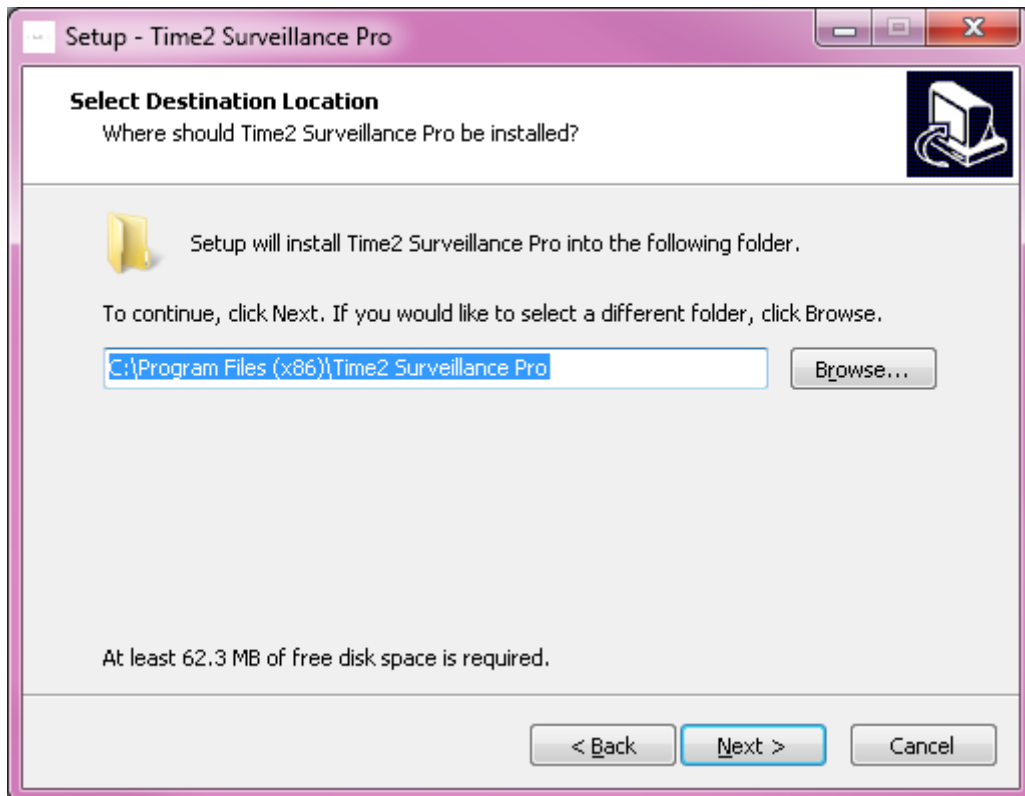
Setup - Time2 Surveillance Pro

Select Destination Location
Where should Time2 Surveillance Pro be installed?

Setup will install Time2 Surveillance Pro into the following folder.

To continue, click Next. If you would like to select a different folder, click Browse.

C:\Program Files (x86)\Time2 Surveillance Pro

Browse...

At least 62.3 MB of free disk space is required.

< Back

Next >

Cancel